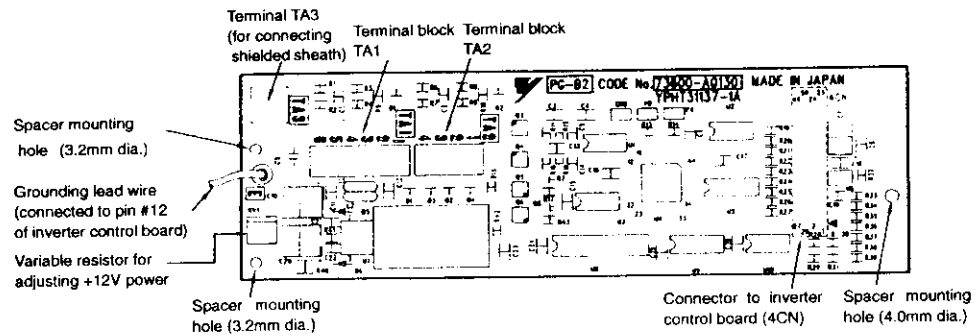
Terminal TA3 (for connecting shielded sheath)

Terminal block TA1

Terminal block TA2

PC-B2 CODE No.73600-A0130 MADE IN JAPAN
YPHT31137-1A

Spacer mounting hole (3.2mm dia.)

Grounding lead wire (connected to pin #12 of inverter control board)

Variable resistor for adjusting +12V power

Spacer mounting hole (3.2mm dia.)

Connector to inverter control board (4CN)

Spacer mounting hole (4.0mm dia.)